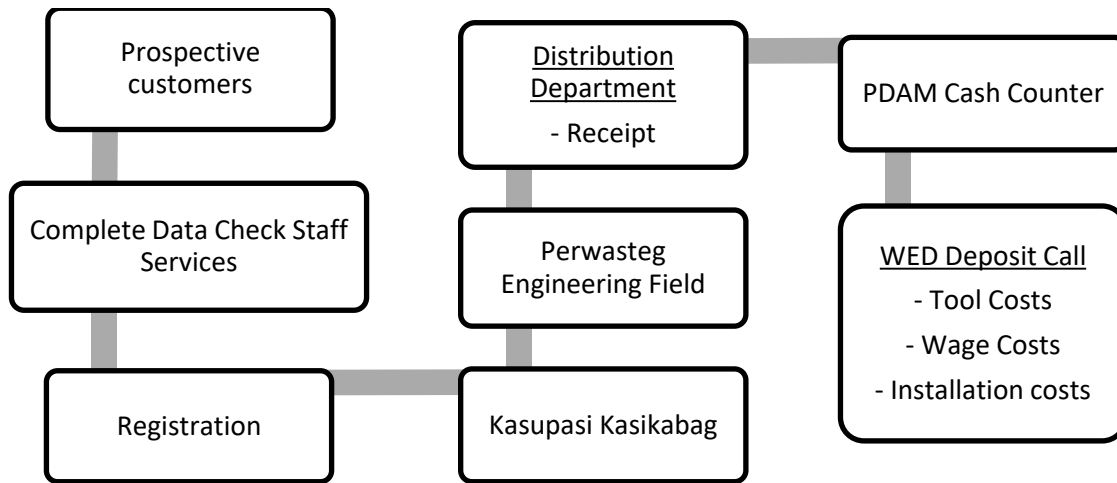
Prospective customers

Complete Data Check Staff Services

Registration

Kasupasi Kasikabag

Perwasteg Engineering Field

Distribution Department
- Receipt

PDAM Cash Counter

WED Deposit Call
- Tool Costs
- Wage Costs
- Installation costs